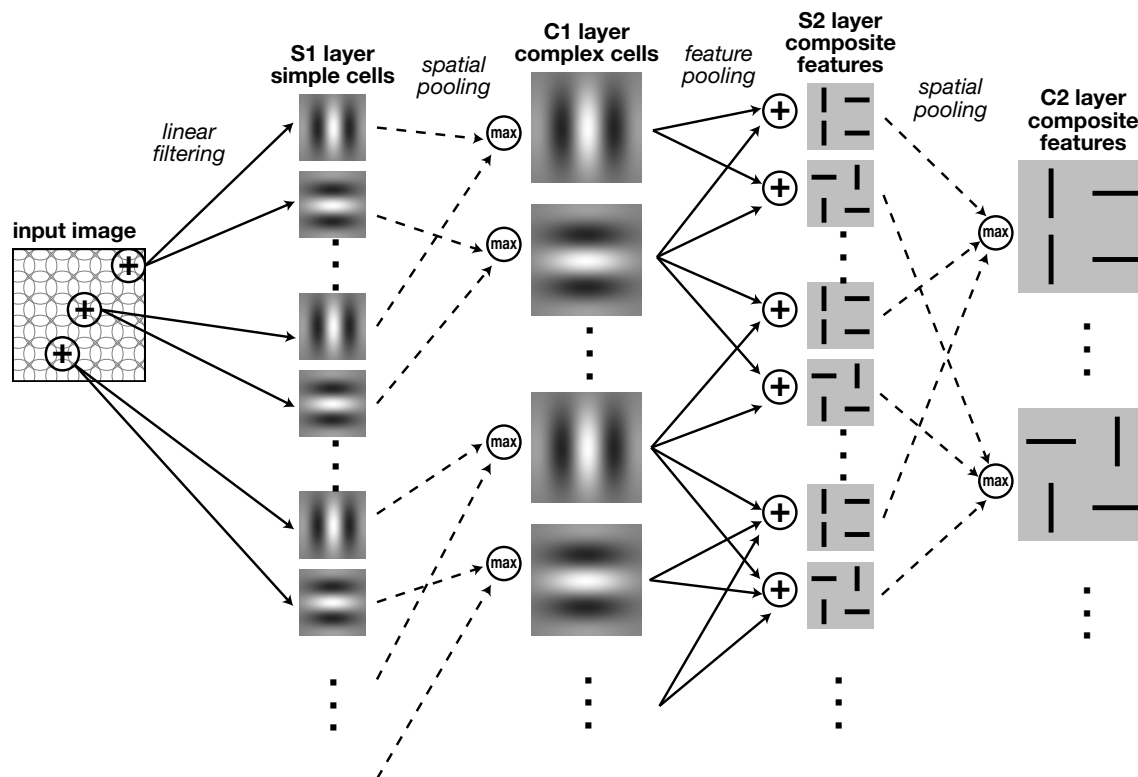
input image

linear filtering

S1 layer simple cells

spatial pooling

max

max

max

max

C1 layer complex cells

feature pooling

S2 layer composite features

spatial pooling

max

max

C2 layer composite features